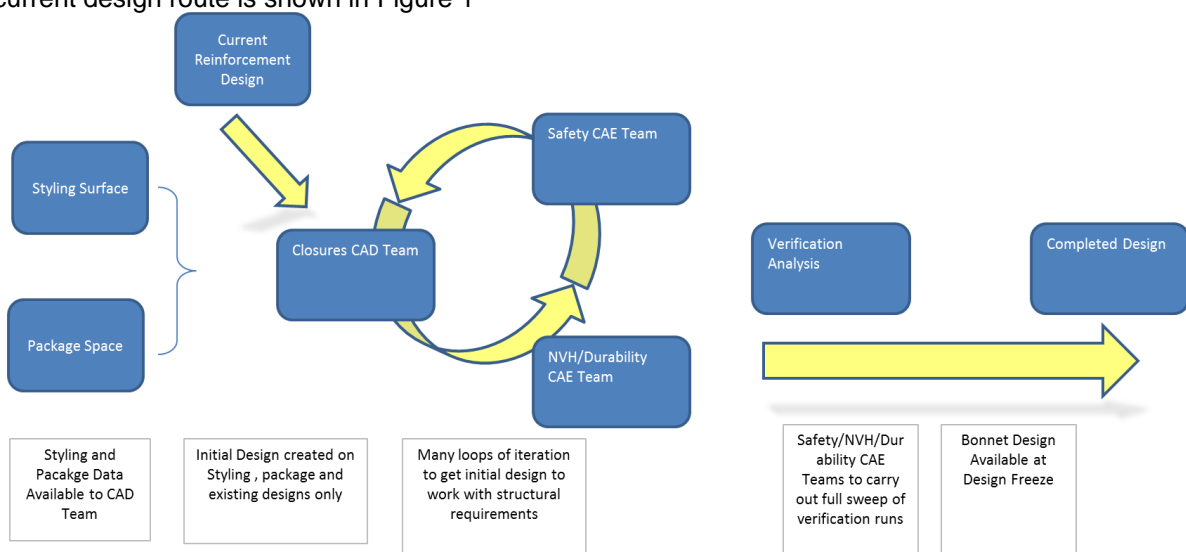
current design route is shown in Figure 1

Current Reinforcement Design

Safety CAE Team

Styling Surface

Closures CAD Team

Verification Analysis

Completed Design

Package Space

NVH/Durability CAE Team

Styling and Pacakge Data Available to CAD Team

Initial Design created on Styling , package and existing designs only

Many loops of iteration to get initial design to work with structural requirements

Safety/NVH/Durability CAE Teams to carry out full sweep of verification runs

Bonnet Design Available at Design Freeze